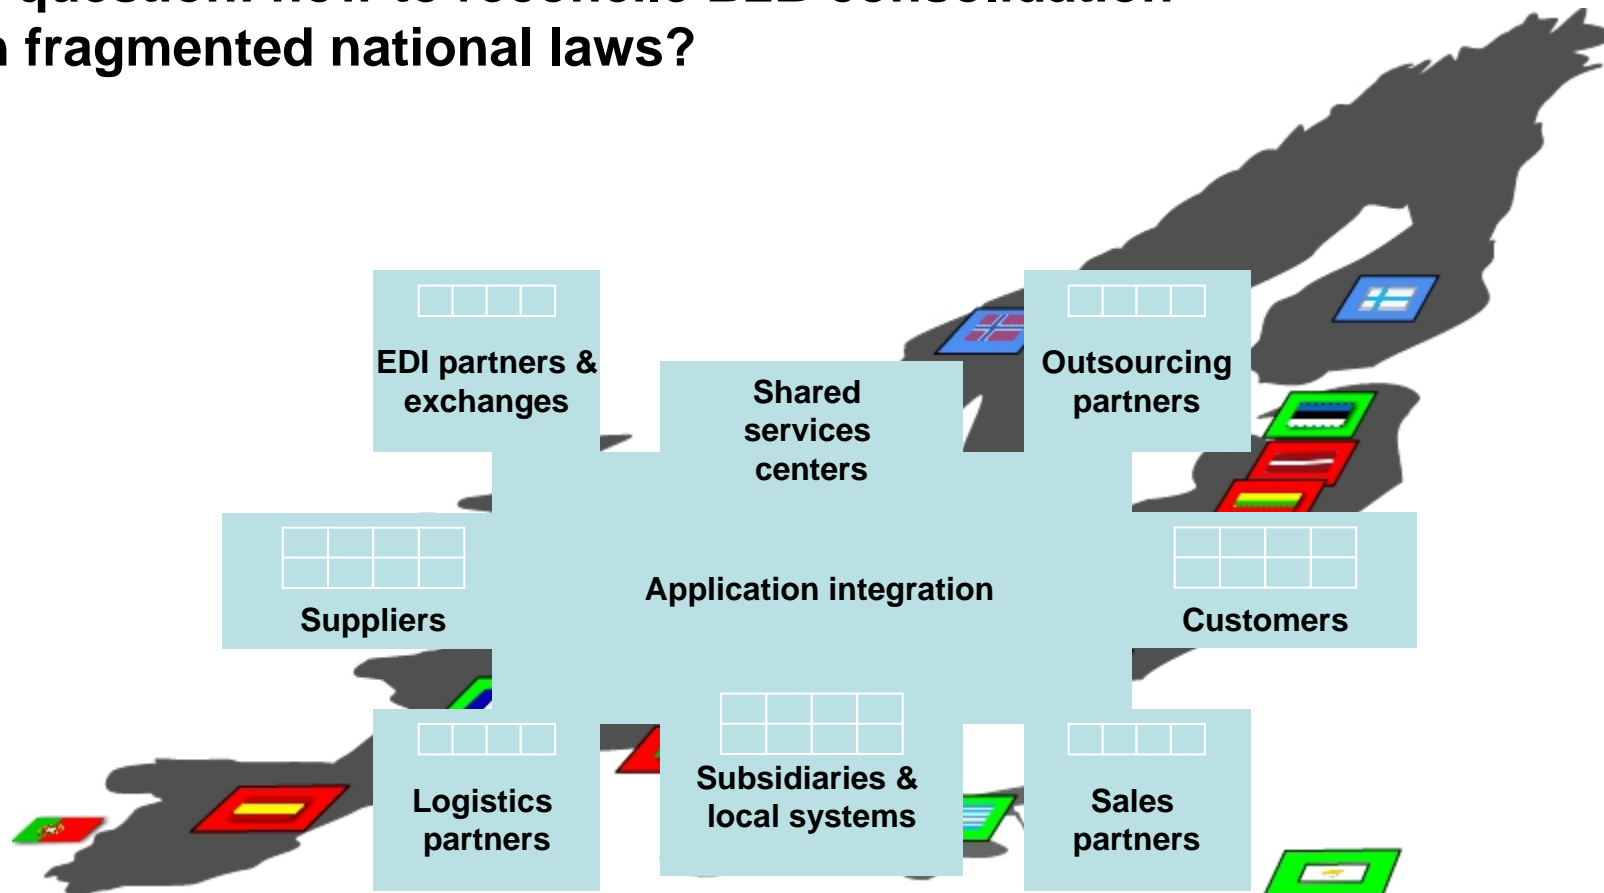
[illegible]
fragmented national laws?

EDI partners & exchanges

Shared services centers

Outsourcing partners

Suppliers

Application integration

Customers

Logistics partners

Subsidiaries & local systems

Sales partners